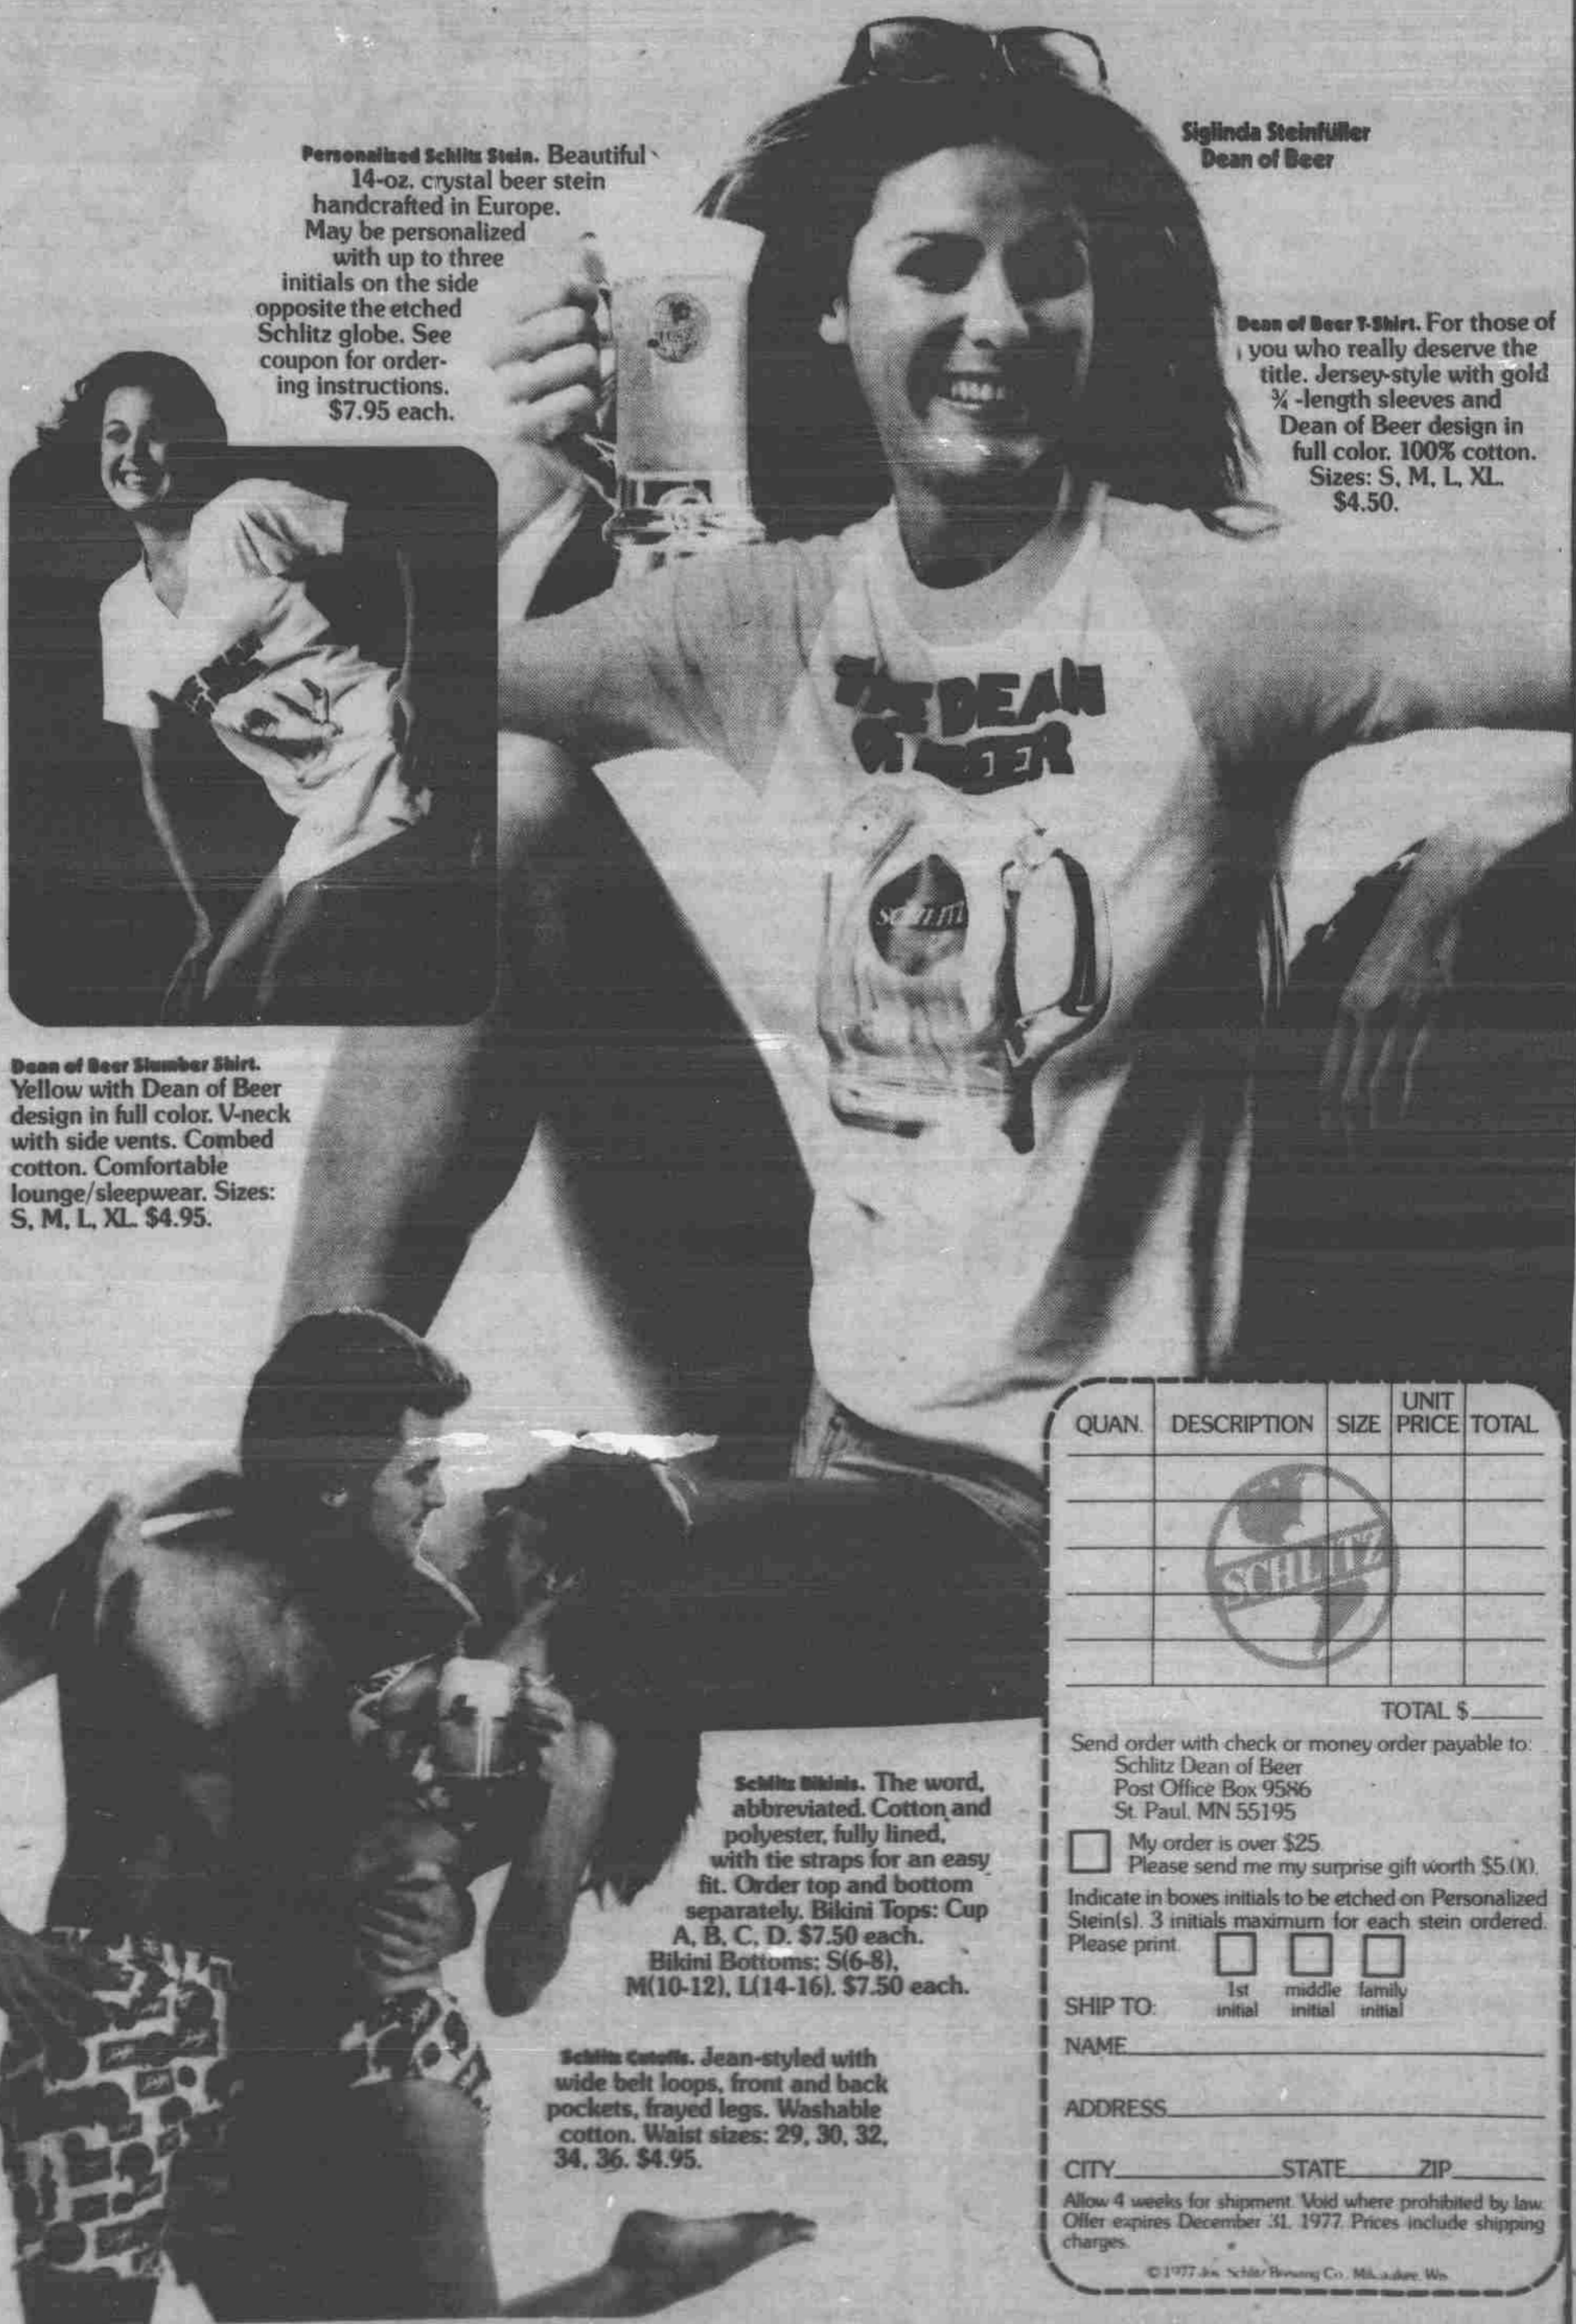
Personalized Schlitz Stein. Beautiful 14-oz. crystal beer stein handcrafted in Europe. May be personalized with up to three initials on the side opposite the etched Schlitz globe. See coupon for ordering instructions. $7.95 each.

Siglinda Steinfüller
Dean of Beer

Dean of Beer T-Shirt. For those of you who really deserve the title. Jersey-style with gold ¾-length sleeves and Dean of Beer design in full color. 100% cotton. Sizes: S, M, L, XL. $4.50.

THE DEAN OF BEER

SCHLITZ

Dean of Beer Slumber Shirt. Yellow with Dean of Beer design in full color. V-neck with side vents. Combed cotton. Comfortable lounge/sleepwear. Sizes: S, M, L, XL. $4.95.

Schlitz Bikinis. The word, abbreviated. Cotton and polyester, fully lined, with tie straps for an easy fit. Order top and bottom separately. Bikini Tops: Cup A, B, C, D. $7.50 each. Bikini Bottoms: S(6-8), M(10-12), L(14-16). $7.50 each.

Schlitz Cutoffs. Jean-styled with wide belt loops, front and back pockets, frayed legs. Washable cotton. Waist sizes: 29, 30, 32, 34, 36. $4.95.

| QUAN. | DESCRIPTION | SIZE | UNIT PRICE | TOTAL |
|---|---|---|---|---|
| | | | | |
| | | | | |
| | | | | |
| | | | | |
| | | | | |

SCHLITZ

TOTAL $

Send order with check or money order payable to:
Schlitz Dean of Beer
Post Office Box 9586
St. Paul, MN 55195

My order is over $25.
Please send me my surprise gift worth $5.00.

Indicate in boxes initials to be etched on Personalized Stein(s). 3 initials maximum for each stein ordered. Please print.

1st initial middle initial family initial

SHIP TO:
NAME
ADDRESS
CITY STATE ZIP

Allow 4 weeks for shipment. Void where prohibited by law. Offer expires December 31, 1977. Prices include shipping charges.

© 1977 Jos. Schlitz Brewing Co., Milwaukee, Wis.